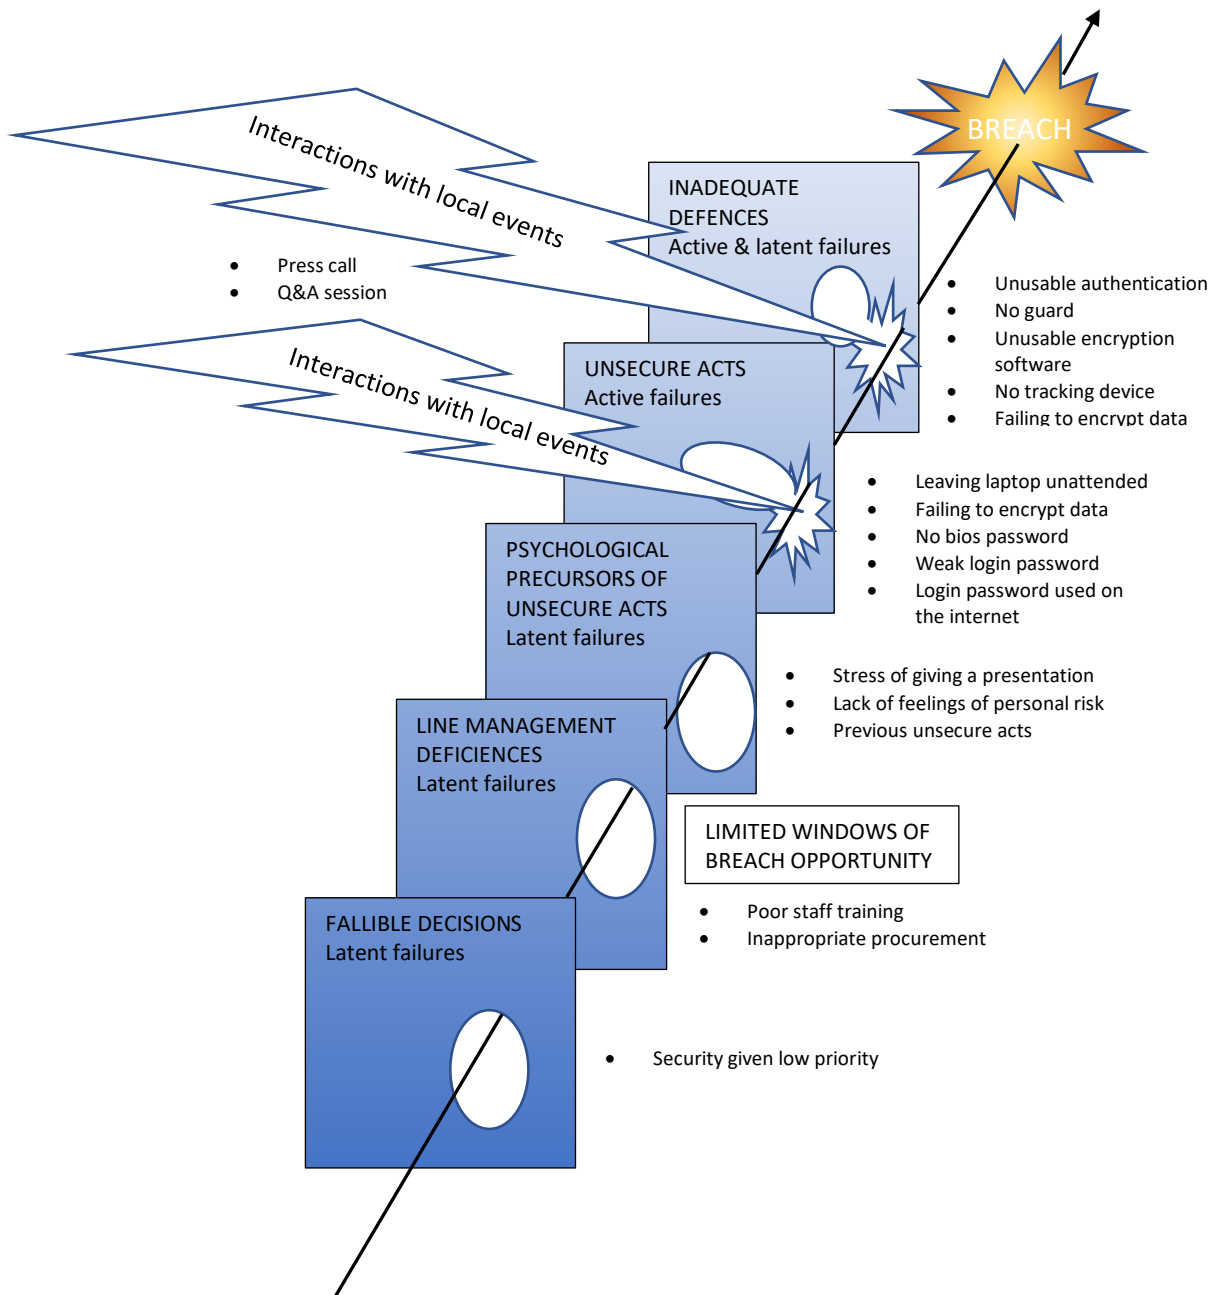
BREACH

Interactions with local events

- Press call
- Q&A session

INADEQUATE DEFENCES
Active & latent failures

- Unusable authentication
- No guard
- Unusable encryption software
- No tracking device
- Failing to encrypt data

Interactions with local events

UNSECURE ACTS
Active failures

- Leaving laptop unattended
- Failing to encrypt data
- No bios password
- Weak login password
- Login password used on the internet

PSYCHOLOGICAL PRECURSORS OF UNSECURE ACTS
Latent failures

- Stress of giving a presentation
- Lack of feelings of personal risk
- Previous unsecure acts

LINE MANAGEMENT DEFICIENCES
Latent failures

LIMITED WINDOWS OF BREACH OPPORTUNITY

- Poor staff training
- Inappropriate procurement

FALLIBLE DECISIONS
Latent failures

- Security given low priority